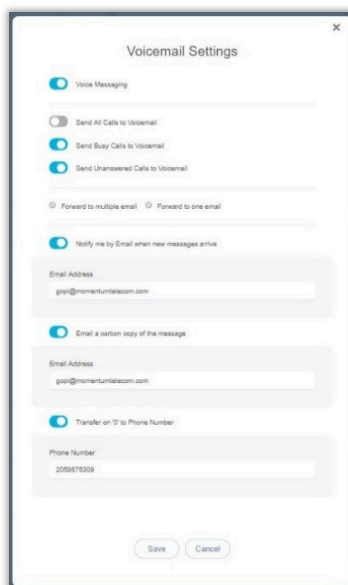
×

Voicemail Settings

Voice Messaging

Send All Calls to Voicemail

Send Busy Calls to Voicemail

Send Unanswered Calls to Voicemail

Forward to multiple email   Forward to one email

Notify me by Email when new messages arrive

Email Address

gopi@momentumtelecom.com

Email a carbon copy of the message

Email Address

gopi@momentumtelecom.com

Transfer on '0' to Phone Number

Phone Number

2058675309

Save   Cancel